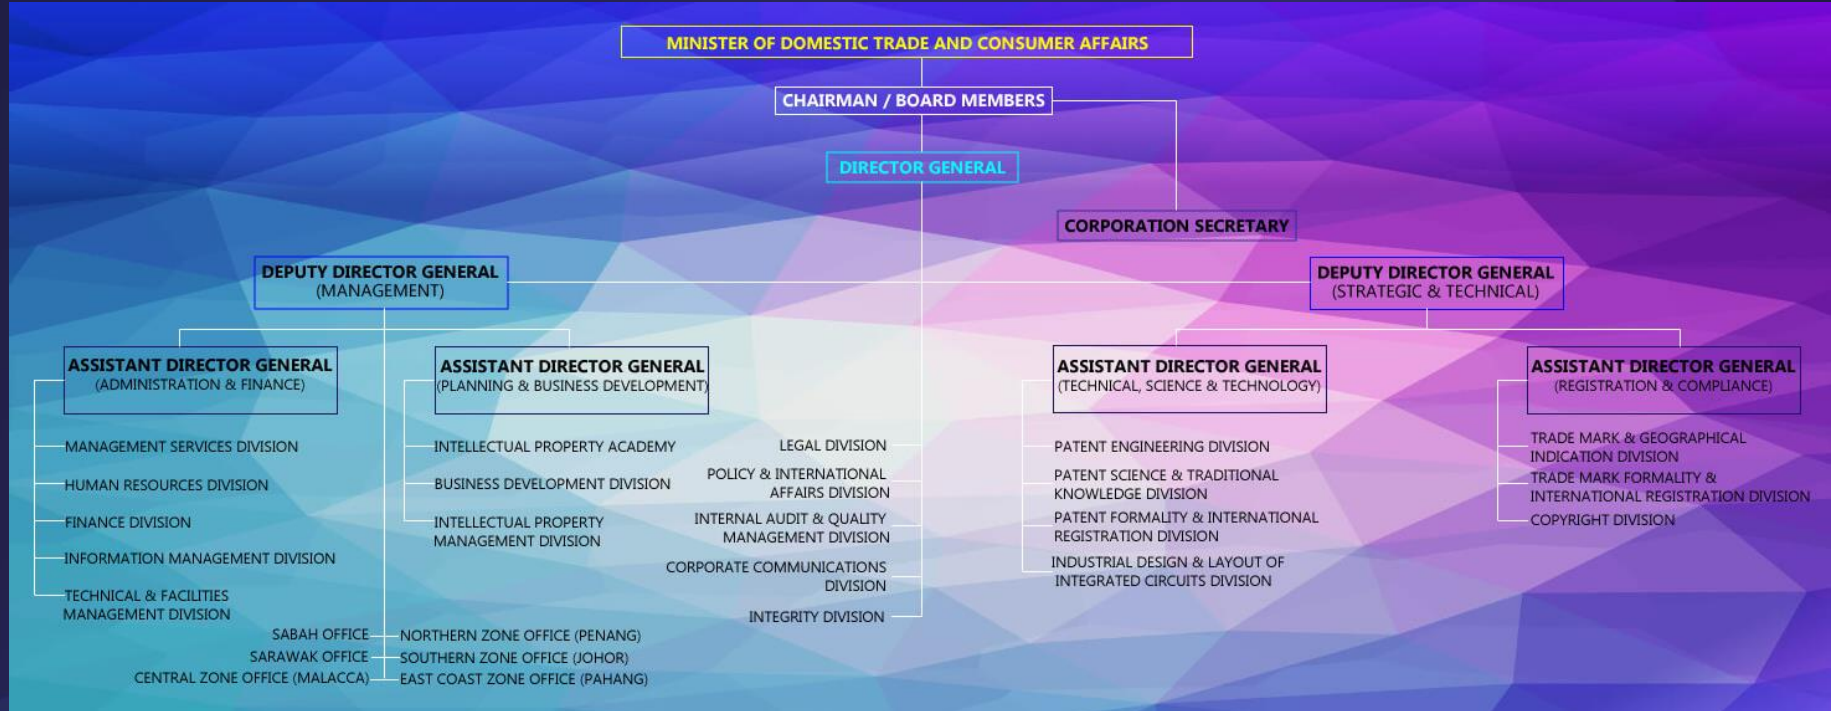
MINISTER OF DOMESTIC TRADE AND CONSUMER AFFAIRS

CHAIRMAN / BOARD MEMBERS

DIRECTOR GENERAL

CORPORATION SECRETARY

DEPUTY DIRECTOR GENERAL
(MANAGEMENT)

DEPUTY DIRECTOR GENERAL
(STRATEGIC & TECHNICAL)

ASSISTANT DIRECTOR GENERAL
(ADMINISTRATION & FINANCE)

MANAGEMENT SERVICES DIVISION
HUMAN RESOURCES DIVISION
FINANCE DIVISION
INFORMATION MANAGEMENT DIVISION
TECHNICAL & FACILITIES MANAGEMENT DIVISION

ASSISTANT DIRECTOR GENERAL
(PLANNING & BUSINESS DEVELOPMENT)

INTELLECTUAL PROPERTY ACADEMY
BUSINESS DEVELOPMENT DIVISION
INTELLECTUAL PROPERTY MANAGEMENT DIVISION

LEGAL DIVISION
POLICY & INTERNATIONAL AFFAIRS DIVISION
INTERNAL AUDIT & QUALITY MANAGEMENT DIVISION
CORPORATE COMMUNICATIONS DIVISION
INTEGRITY DIVISION

ASSISTANT DIRECTOR GENERAL
(TECHNICAL, SCIENCE & TECHNOLOGY)

PATENT ENGINEERING DIVISION
PATENT SCIENCE & TRADITIONAL KNOWLEDGE DIVISION
PATENT FORMALITY & INTERNATIONAL REGISTRATION DIVISION
INDUSTRIAL DESIGN & LAYOUT OF INTEGRATED CIRCUITS DIVISION

ASSISTANT DIRECTOR GENERAL
(REGISTRATION & COMPLIANCE)

TRADE MARK & GEOGRAPHICAL INDICATION DIVISION
TRADE MARK FORMALITY & INTERNATIONAL REGISTRATION DIVISION
COPYRIGHT DIVISION

SABAH OFFICE
SARAWAK OFFICE
CENTRAL ZONE OFFICE (MALACCA)
NORTHERN ZONE OFFICE (PENANG)
SOUTHERN ZONE OFFICE (JOHOR)
EAST COAST ZONE OFFICE (PAHANG)